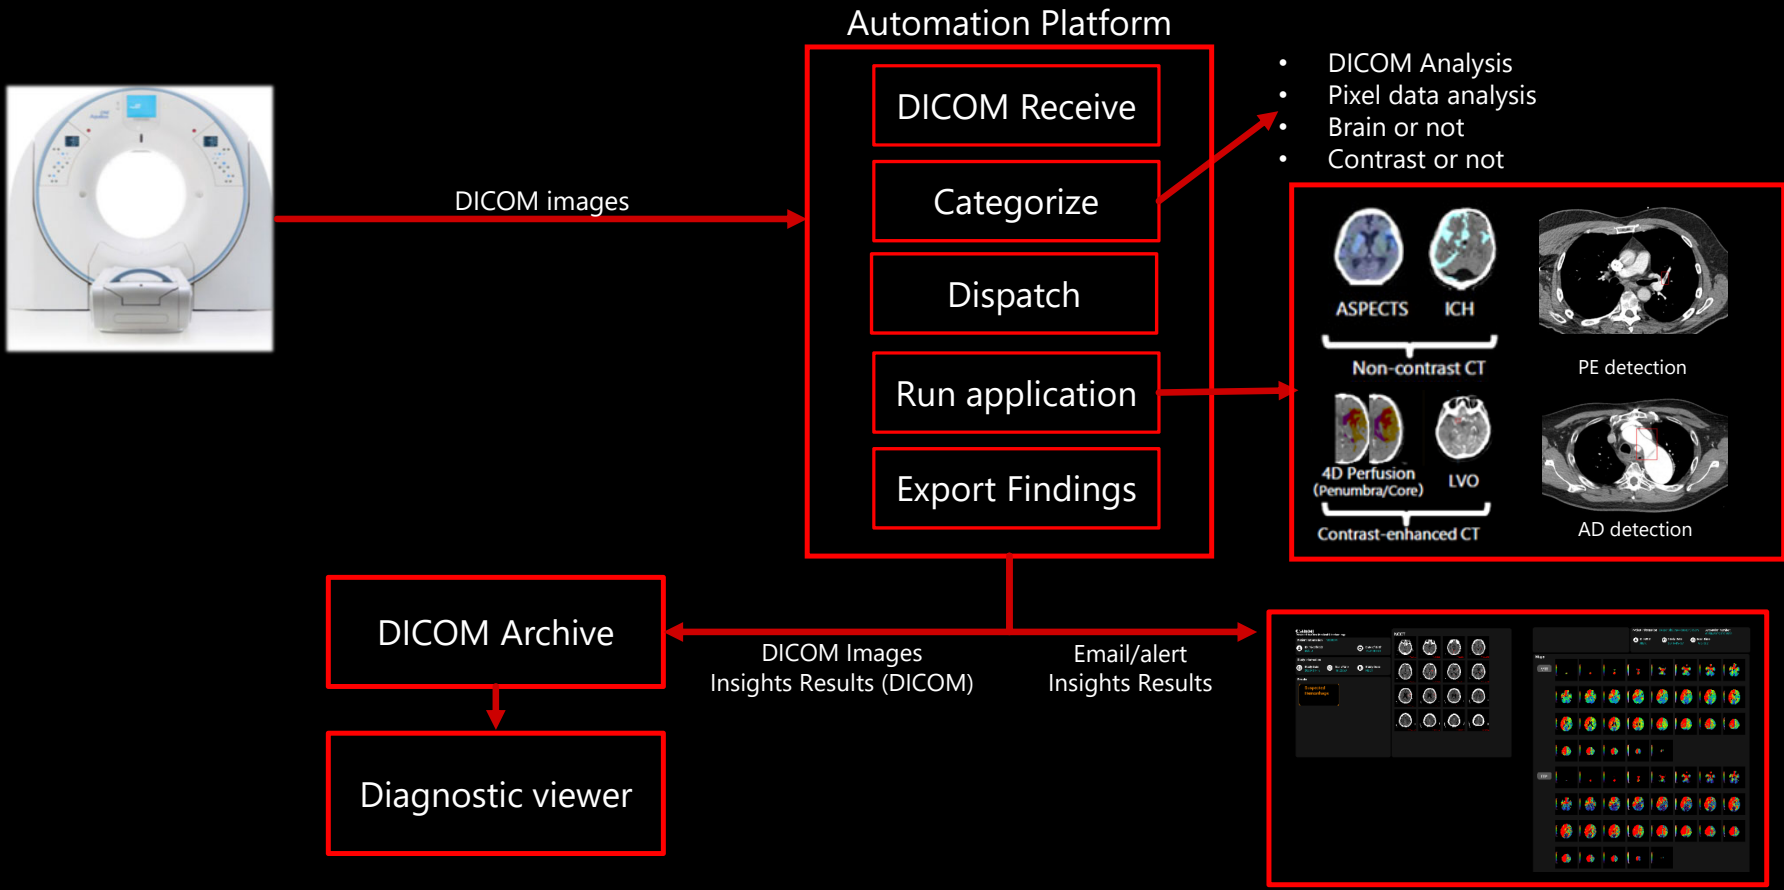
Automation Platform

DICOM Receive

Categorize

Dispatch

Run application

Export Findings

DICOM images

- DICOM Analysis
- Pixel data analysis
- Brain or not
- Contrast or not

ASPECTS

ICH

Non-contrast CT

PE detection

4D Perfusion (Penumbra/Core)

LVO

Contrast-enhanced CT

AD detection

DICOM Archive

Diagnostic viewer

DICOM Images
Insights Results (DICOM)

Email/alert
Insights Results